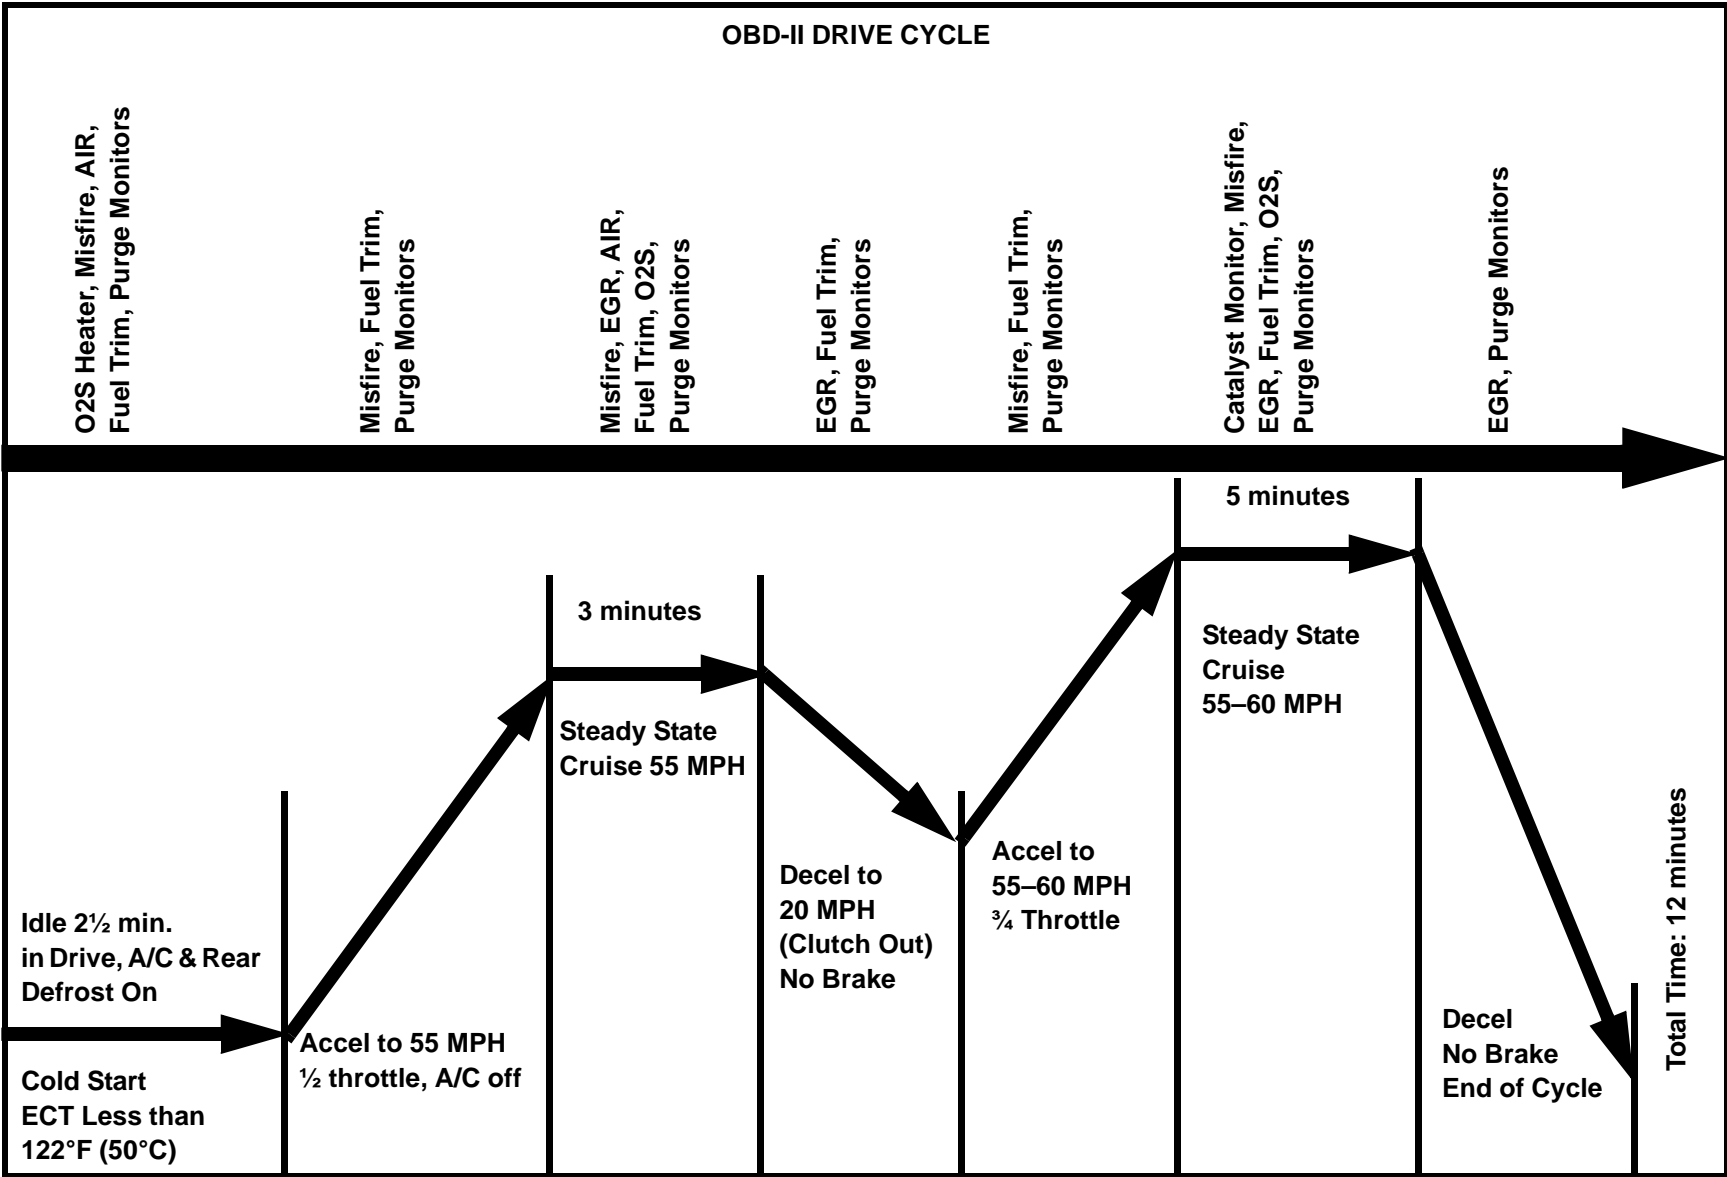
OBD-II DRIVE CYCLE

O2S Heater, Misfire, AIR, Fuel Trim, Purge Monitors

Misfire, Fuel Trim, Purge Monitors

Misfire, EGR, AIR, Fuel Trim, O2S, Purge Monitors

EGR, Fuel Trim, Purge Monitors

Misfire, Fuel Trim, Purge Monitors

Catalyst Monitor, Misfire, EGR, Fuel Trim, O2S, Purge Monitors

EGR, Purge Monitors

5 minutes

3 minutes

Steady State Cruise 55–60 MPH

Steady State Cruise 55 MPH

Accel to 55–60 MPH ¾ Throttle

Decel to 20 MPH (Clutch Out) No Brake

Total Time: 12 minutes

Idle 2½ min. in Drive, A/C & Rear Defrost On

Accel to 55 MPH ½ throttle, A/C off

Cold Start ECT Less than 122°F (50°C)

Decel No Brake End of Cycle